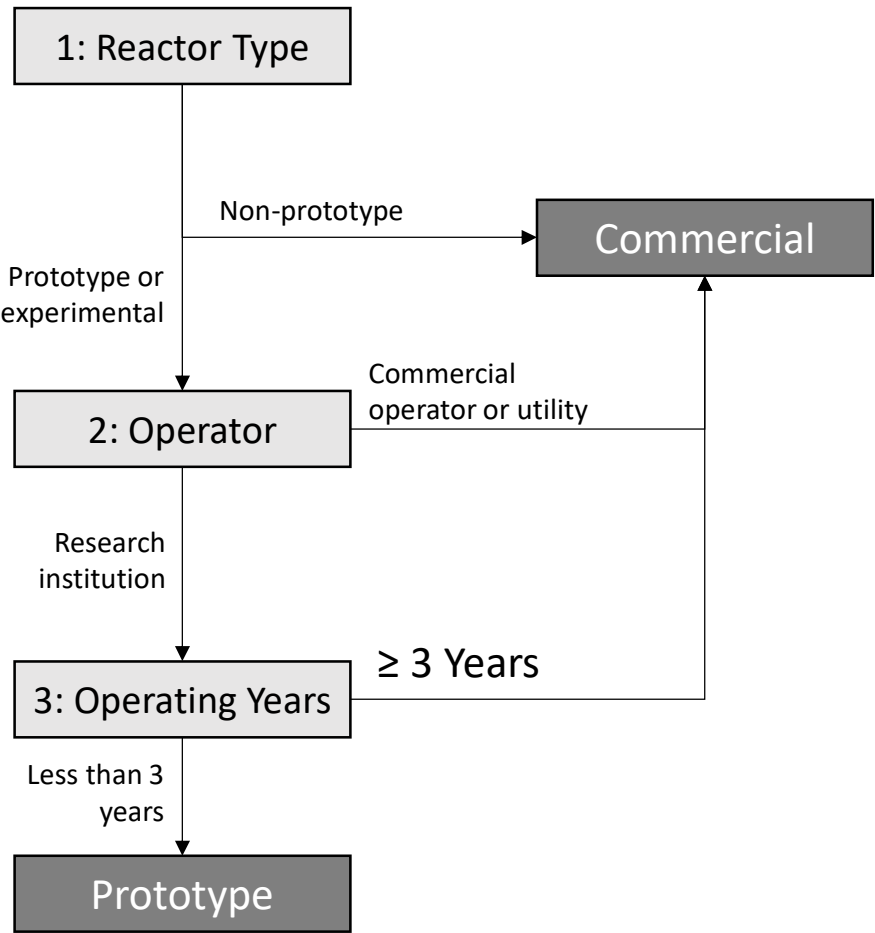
1: Reactor Type

Non-prototype

Commercial

Prototype or experimental

Commercial operator or utility

2: Operator

Research institution

$\geq$ 3 Years

3: Operating Years

Less than 3 years

Prototype